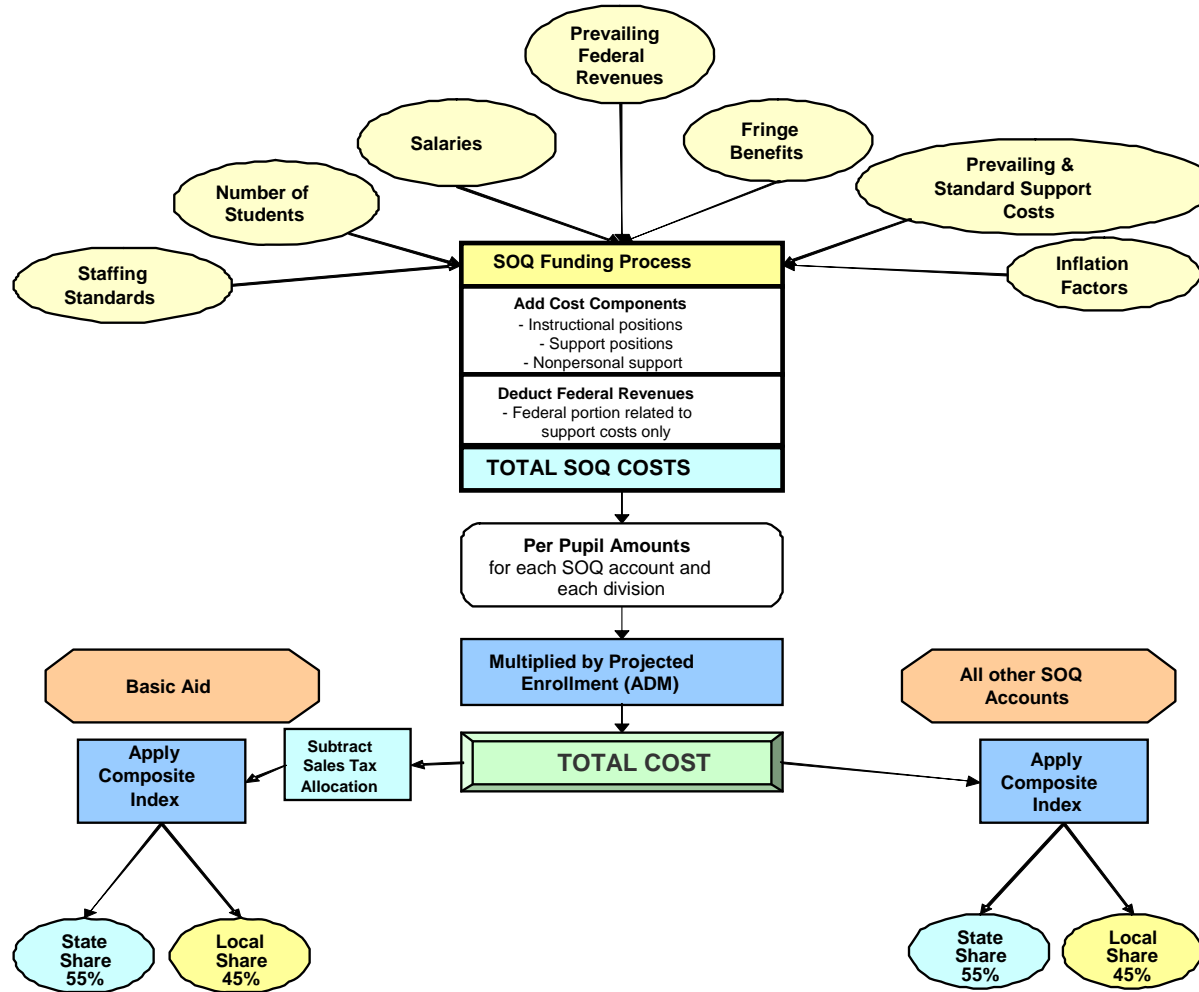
Prevailing Federal Revenues

Salaries

Fringe Benefits

Number of Students

Prevailing & Standard Support Costs

Staffing Standards

Inflation Factors

SOQ Funding Process

Add Cost Components
- Instructional positions
- Support positions
- Nonpersonal support

Deduct Federal Revenues
- Federal portion related to support costs only

TOTAL SOQ COSTS

Per Pupil Amounts
for each SOQ account and each division

Multiplied by Projected Enrollment (ADM)

Basic Aid

All other SOQ Accounts

Apply Composite Index

Subtract Sales Tax Allocation

TOTAL COST

Apply Composite Index

State Share 55%

Local Share 45%

State Share 55%

Local Share 45%